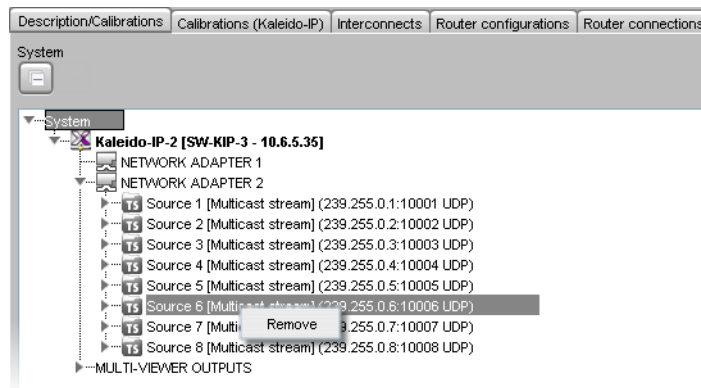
Description/Calibrations | Calibrations (Kaleido-IP) | Interconnects | Router configurations | Router connections

System

System
Kaleido-IP-2 [SW-KIP-3 - 10.6.5.35]
NETWORK ADAPTER 1
NETWORK ADAPTER 2
TS Source 1 [Multicast stream] (239.255.0.1:10001 UDP)
TS Source 2 [Multicast stream] (239.255.0.2:10002 UDP)
TS Source 3 [Multicast stream] (239.255.0.3:10003 UDP)
TS Source 4 [Multicast stream] (239.255.0.4:10004 UDP)
TS Source 5 [Multicast stream] (239.255.0.5:10005 UDP)
TS Source 6 [Multi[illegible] (2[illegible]9.255.0.6:10006 UDP)
TS Source 7 [Multi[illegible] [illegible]9.255.0.7:10007 UDP)
Remove
TS Source 8 [Multicast stream] (239.255.0.8:10008 UDP)
MULTI-VIEWER OUTPUTS